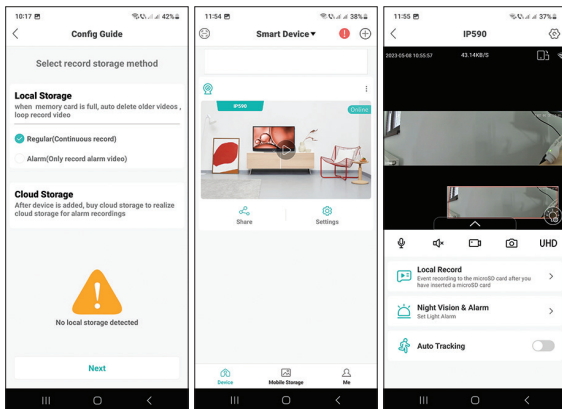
10:17 42%

Config Guide

Select record storage method

Local Storage
when memory card is full, auto delete older videos , loop record video

Regular(Continuous record)

Alarm(Only record alarm video)

Cloud Storage
After device is added, buy cloud storage to realize cloud storage for alarm recordings

No local storage detected

Next

11:54 38%

Smart Device

IP590

Online

Share

Settings

Device

Mobile Storage

Me

11:55 37%

IP590

2023-05-08 10:55:57

43.14KB/S

UHD

Local Record
Event recording to the microSD card after you have inserted a microSD card

Night Vision & Alarm
Set Light Alarm

Auto Tracking